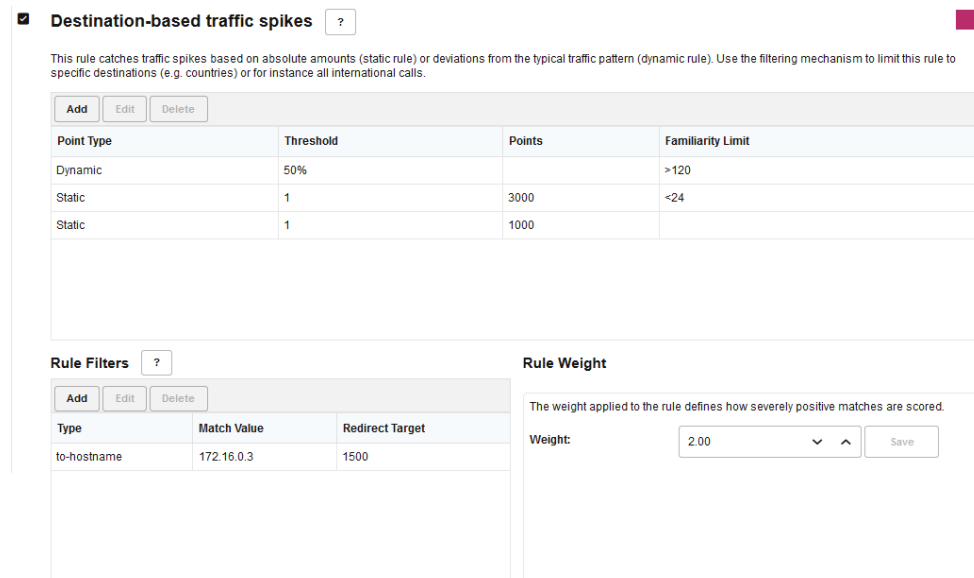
Destination-based traffic spikes ?

This rule catches traffic spikes based on absolute amounts (static rule) or deviations from the typical traffic pattern (dynamic rule). Use the filtering mechanism to limit this rule to specific destinations (e.g. countries) or for instance all international calls.

Add Edit Delete

| Point Type | Threshold | Points | Familiarity Limit |
|---|---|---|---|
| Dynamic | 50% | | >120 |
| Static | 1 | 3000 | <24 |
| Static | 1 | 1000 | |

Rule Filters ?

Add Edit Delete

| Type | Match Value | Redirect Target |
|---|---|---|
| to-hostname | 172.16.0.3 | 1500 |

Rule Weight

The weight applied to the rule defines how severely positive matches are scored.

Weight: 2.00 Save